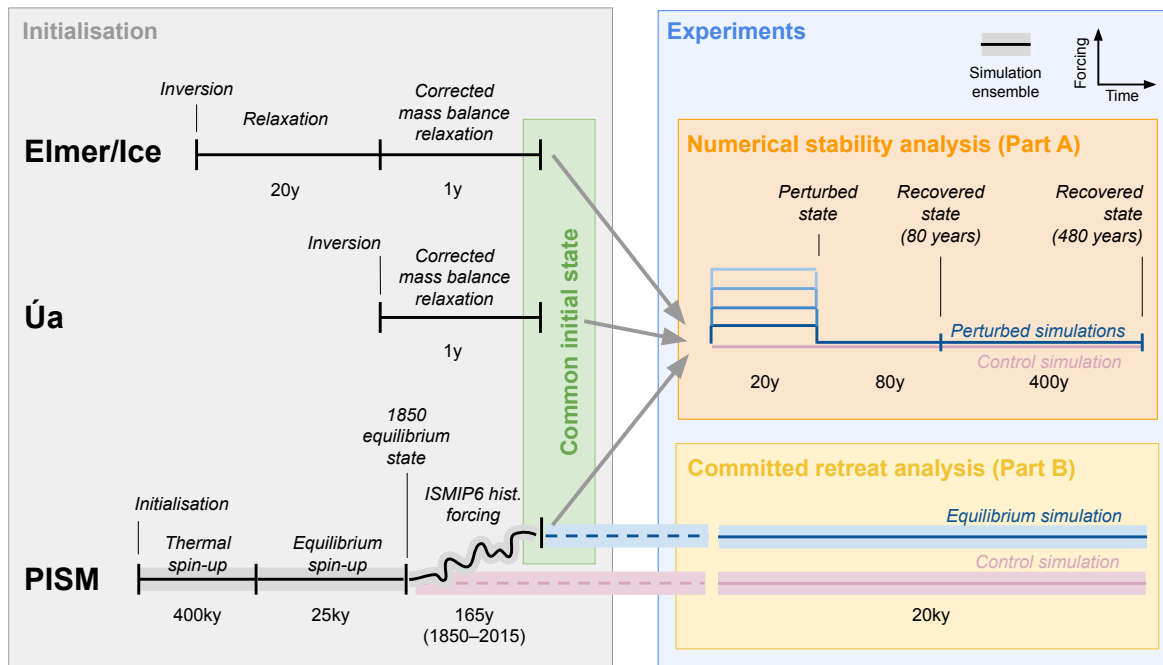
Initialisation

Elmer/Ice

Inversion

Relaxation

Corrected mass balance relaxation

20y

1y

Úa

Inversion

Corrected mass balance relaxation

1y

PISM

Initialisation

Thermal spin-up

Equilibrium spin-up

1850 equilibrium state

ISMIP6 hist. forcing

400ky

25ky

165y (1850–2015)

Common initial state

Experiments

Simulation ensemble

Forcing

Time

Numerical stability analysis (Part A)

Perturbed state

Recovered state (80 years)

Recovered state (480 years)

Perturbed simulations

Control simulation

20y

80y

400y

Committed retreat analysis (Part B)

Equilibrium simulation

Control simulation

20ky